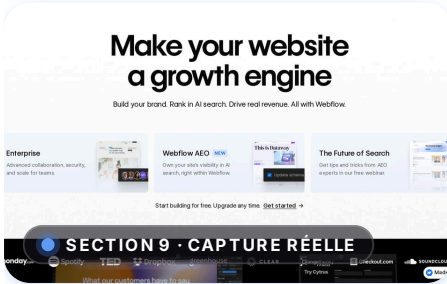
Make your website a growth engine

Build your brand. Rank in AI search. Drive real revenue. All with Webflow.

Enterprise
Advanced collaboration, security, and scale for teams.

Webflow AEO NEW
Own your site's visibility in AI search, right within Webflow.

This is Dataway

The Future of Search
Get tips and tricks from AEO experts in our free webinar.

Start building for free. Upgrade any time. Get started →

SECTION 9 · CAPTURE RÉELLE

monday. Spotify TED Dropbox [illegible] CLEAR checkout.com SOUNDCLOUD

Try Cytrus

What our customers have to say